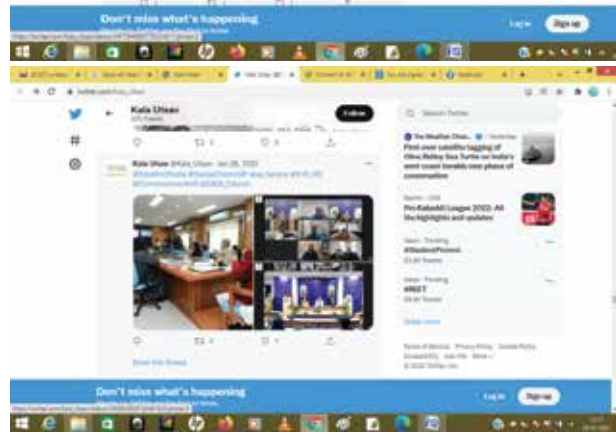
Don't miss what's happening

Log in

Sign up

Kala Utsav

Follow

Kala Utsav @Kala_Utsav · Jan 28, 2022

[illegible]

Search Twitter

The Weather Chan... · Yesterday

First ever satellite tagging of Olive Ridley Sea Turtle on India's west coast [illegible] new places of conservation

Pro Kabaddi League 2022: All the highlights and updates

#StudentProtest

#NEET

Show more

Show this thread

Don't miss what's happening

Log in

Sign up